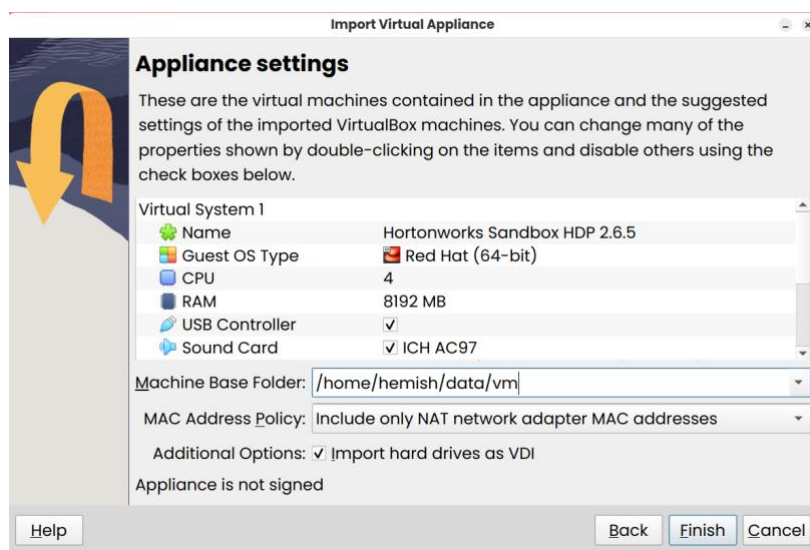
Import Virtual Appliance

Appliance settings

These are the virtual machines contained in the appliance and the suggested settings of the imported VirtualBox machines. You can change many of the properties shown by double-clicking on the items and disable others using the check boxes below.

Virtual System 1

| | |
|---|---|
| Name | Hortonworks Sandbox HDP 2.6.5 |
| Guest OS Type | Red Hat (64-bit) |
| CPU | 4 |
| RAM | 8192 MB |
| USB Controller | ✓ |
| Sound Card | ✓ ICH AC97 |

Machine Base Folder: /home/hemish/data/vm

MAC Address Policy: Include only NAT network adapter MAC addresses

Additional Options: ✓ Import hard drives as VDI

Appliance is not signed

Help

Back Finish Cancel